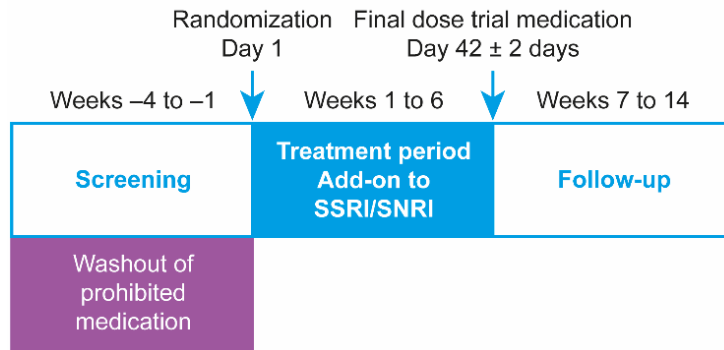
Randomization
Day 1

Final dose trial medication
Day 42 ± 2 days

Weeks –4 to –1

Weeks 1 to 6

Weeks 7 to 14

Screening

Treatment period
Add-on to
SSRI/SNRI

Follow-up

Washout of
prohibited
medication